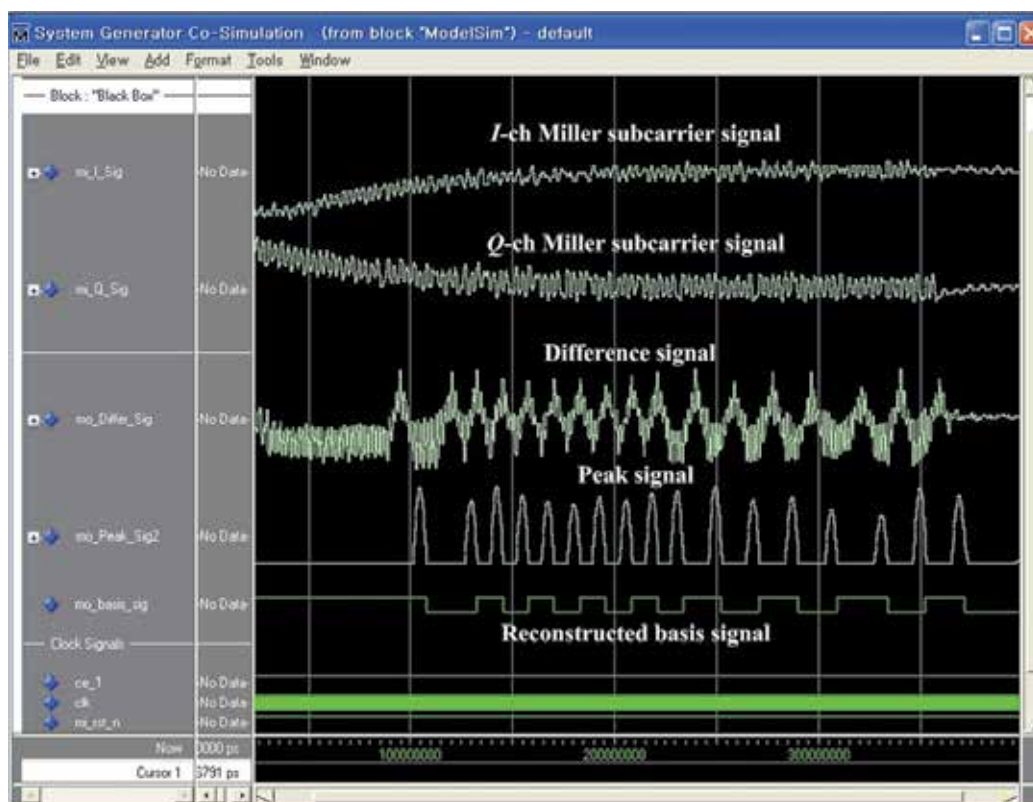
System Generator Co-Simulation (from block "ModelSim") - default

File Edit View Add Format Tools Window

Block : "Black Box"

mi_I_Sig No Data

mi_Q_Sig No Data

mo_Differ_Sig No Data

mo_Peak_Sig2 No Data

mo_basis_sig No Data

Clock Signals

ce_1 No Data

clk No Data

mi_rst_n No Data

Now 0000 ps

Cursor 1 5791 ps

*I*-ch Miller subcarrier signal

*Q*-ch Miller subcarrier signal

Difference signal

Peak signal

Reconstructed basis signal

100000000

200000000

300000000